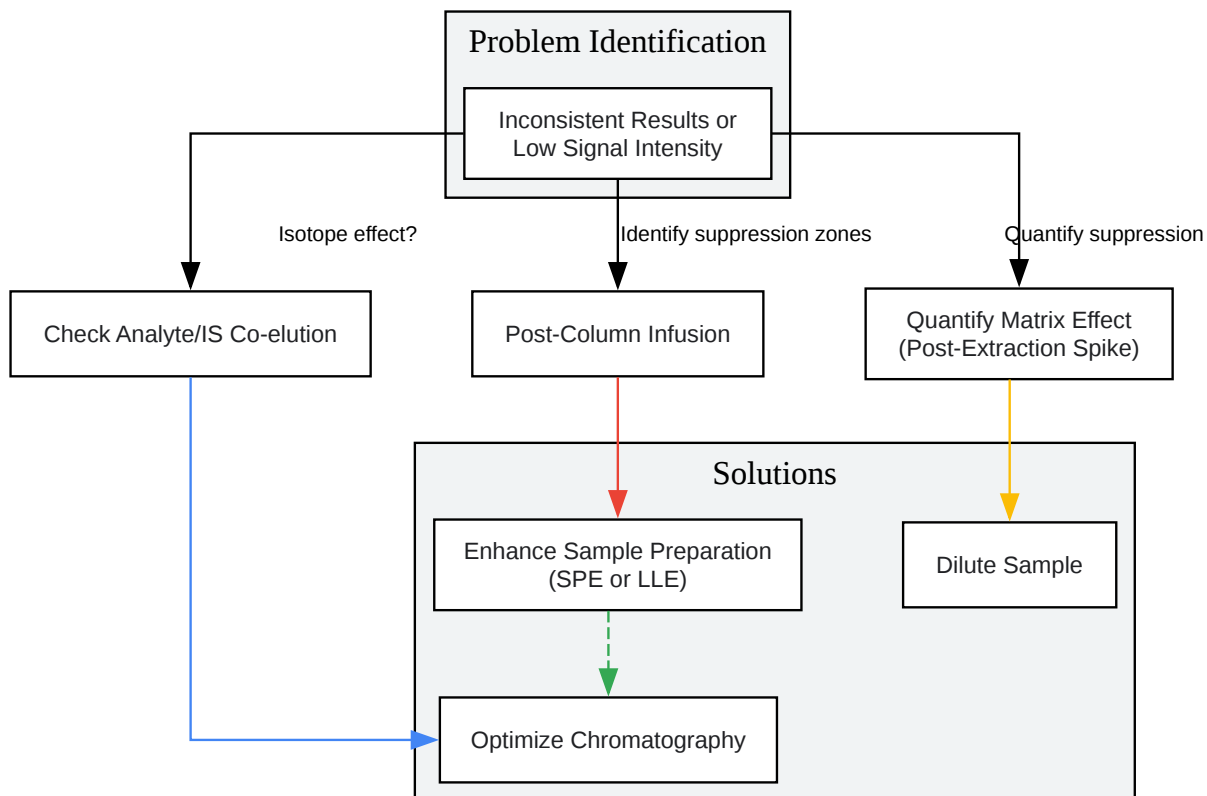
Problem Identification

Inconsistent Results or Low Signal Intensity

Isotope effect?

Identify suppression zones

Quantify suppression

Check Analyte/IS Co-elution

Post-Column Infusion

Quantify Matrix Effect (Post-Extraction Spike)

Solutions

Enhance Sample Preparation (SPE or LLE)

Dilute Sample

Optimize Chromatography